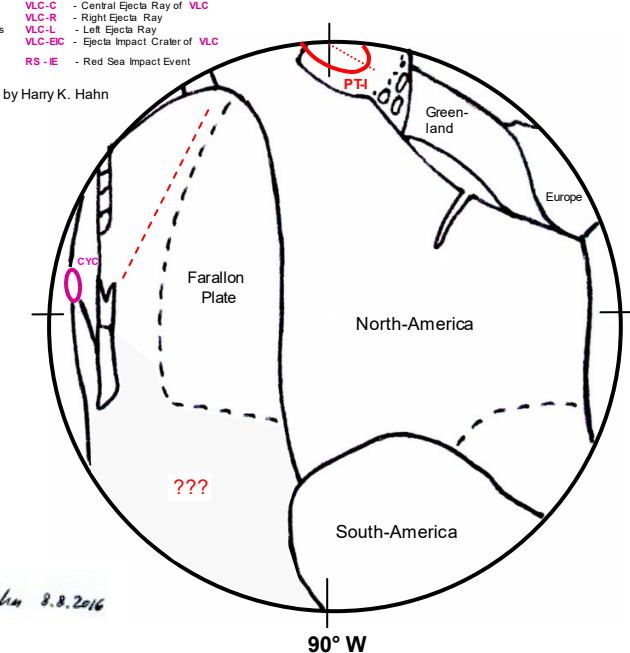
VLC-C - Central Ejecta Ray of VLC
VLC-R - Right Ejecta Ray
s VLC-L - Left Ejecta Ray
VLC-EIC - Ejecta Impact Crater of VLC

RS - IE - Red Sea Impact Event

by Harry K. Hahn

PT-I

Greenland

Europe

CYC

Farallon Plate

North-America

???

South-America

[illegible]hn 8.8.2016

90° W